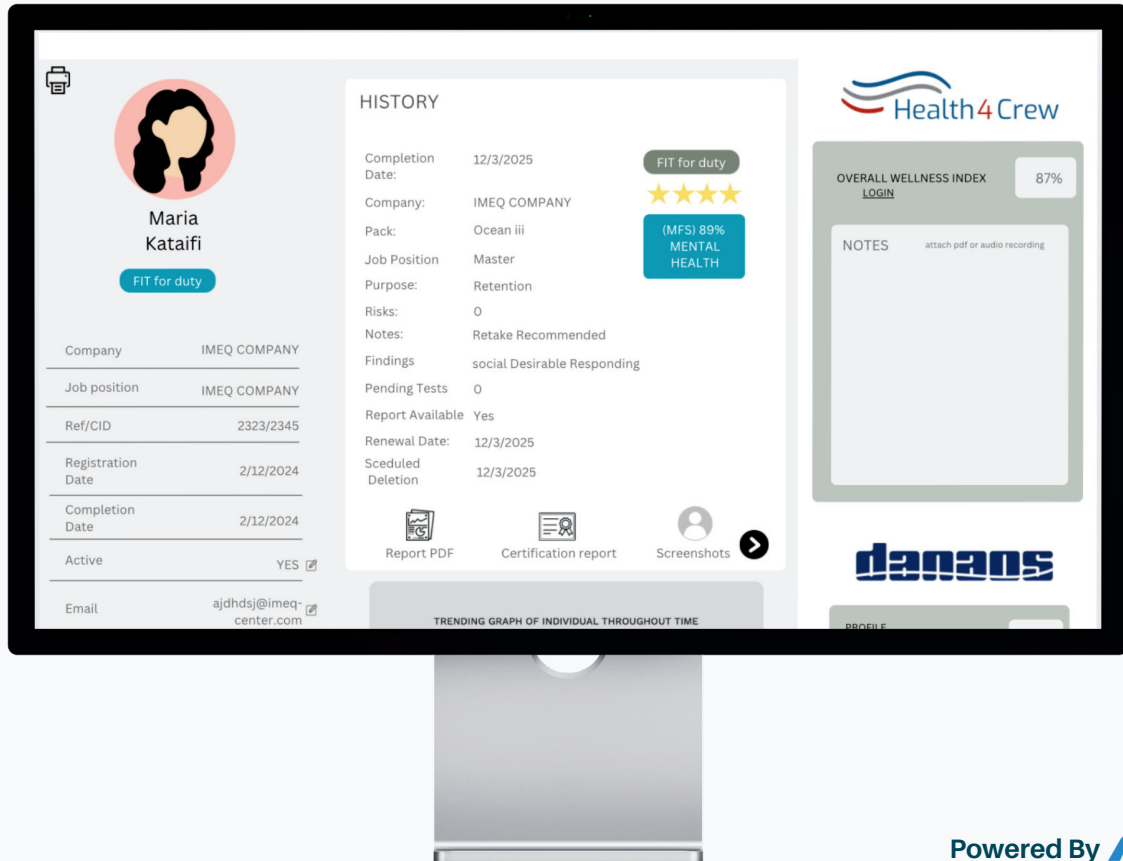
Maria
Kataifi

FIT for duty

| | |
|---|---|
| Company | IMEQ COMPANY |
| Job position | IMEQ COMPANY |
| Ref/CID | 2323/2345 |
| Registration Date | 2/12/2024 |
| Completion Date | 2/12/2024 |
| Active | YES |
| Email | ajdhdsj@imeq-center.com |

HISTORY

| | |
|---|---|
| Completion Date: | 12/3/2025 |
| Company: | IMEQ COMPANY |
| Pack: | Ocean iii |
| Job Position | Master |
| Purpose: | Retention |
| Risks: | 0 |
| Notes: | Retake Recommended |
| Findings | social Desirable Responding |
| Pending Tests | 0 |
| Report Available | Yes |
| Renewal Date: | 12/3/2025 |
| Sceduled Deletion | 12/3/2025 |

FIT for duty

★★★★

(MFS) 89%
MENTAL
HEALTH

Report PDF
Certification report
Screenshots

TRENDING GRAPH OF INDIVIDUAL THROUGHOUT TIME

Health4Crew

OVERALL WELLNESS INDEX
LOGIN
87%

NOTES
attach pdf or audio recording

danaos

PROFILE

Powered By